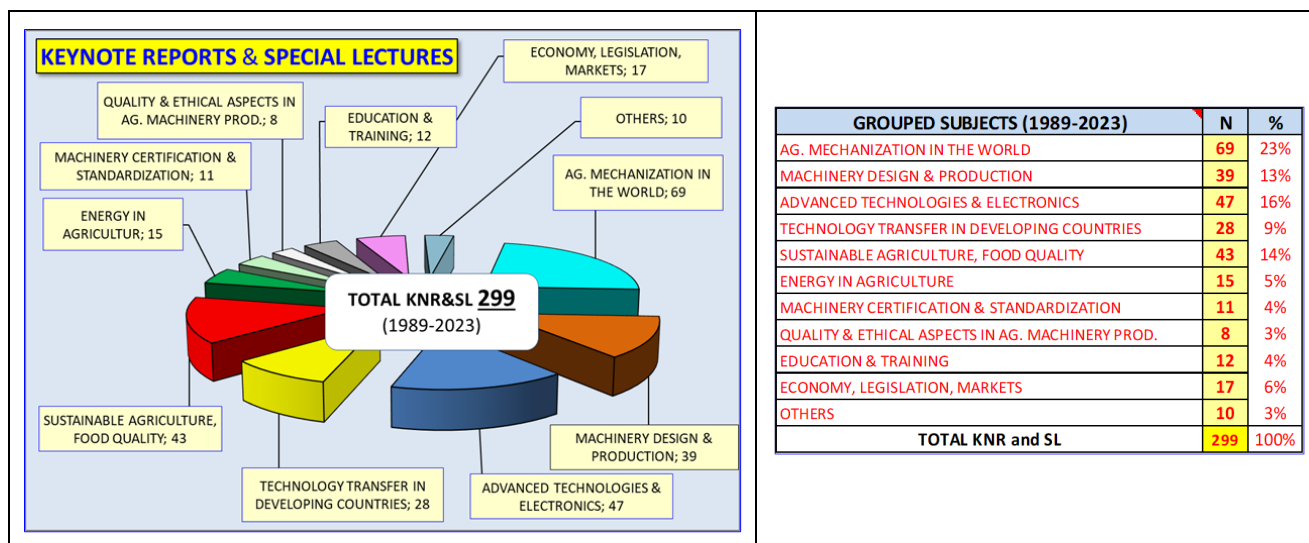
KEYNOTE REPORTS & SPECIAL LECTURES

ECONOMY, LEGISLATION, MARKETS; 17

QUALITY & ETHICAL ASPECTS IN AG. MACHINERY PROD.; 8

EDUCATION & TRAINING; 12

OTHERS; 10

MACHINERY CERTIFICATION & STANDARDIZATION; 11

AG. MECHANIZATION IN THE WORLD; 69

ENERGY IN AGRICULTUR; 15

TOTAL KNR&SL 299
(1989-2023)

SUSTAINABLE AGRICULTURE, FOOD QUALITY; 43

MACHINERY DESIGN & PRODUCTION; 39

TECHNOLOGY TRANSFER IN DEVELOPING COUNTRIES; 28

ADVANCED TECHNOLOGIES & ELECTRONICS; 47

| GROUPED SUBJECTS (1989-2023) | N | % |
|---|---|---|
| AG. MECHANIZATION IN THE WORLD | 69 | 23% |
| MACHINERY DESIGN & PRODUCTION | 39 | 13% |
| ADVANCED TECHNOLOGIES & ELECTRONICS | 47 | 16% |
| TECHNOLOGY TRANSFER IN DEVELOPING COUNTRIES | 28 | 9% |
| SUSTAINABLE AGRICULTURE, FOOD QUALITY | 43 | 14% |
| ENERGY IN AGRICULTURE | 15 | 5% |
| MACHINERY CERTIFICATION & STANDARDIZATION | 11 | 4% |
| QUALITY & ETHICAL ASPECTS IN AG. MACHINERY PROD. | 8 | 3% |
| EDUCATION & TRAINING | 12 | 4% |
| ECONOMY, LEGISLATION, MARKETS | 17 | 6% |
| OTHERS | 10 | 3% |
| TOTAL KNR and SL | 299 | 100% |